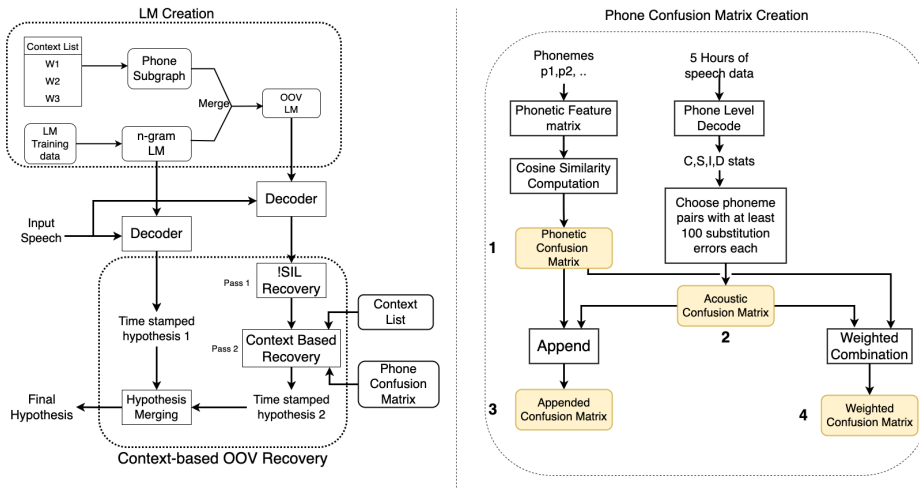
LM Creation

Context List
W1
W2
W3

Phone Subgraph

Merge

OOV LM

LM Training data

n-gram LM

Decoder

Input Speech

Decoder

Pass 1

!SIL Recovery

Context List

Time stamped hypothesis 1

Pass 2

Context Based Recovery

Phone Confusion Matrix

Time stamped hypothesis 2

Final Hypothesis

Hypothesis Merging

Context-based OOV Recovery

Phone Confusion Matrix Creation

Phonemes p1,p2, ..

5 Hours of speech data

Phonetic Feature matrix

Phone Level Decode

C,S,I,D stats

Cosine Similarity Computation

Choose phoneme pairs with at least 100 substitution errors each

1

Phonetic Confusion Matrix

Acoustic Confusion Matrix

2

Append

Weighted Combination

3

Appended Confusion Matrix

4

Weighted Confusion Matrix